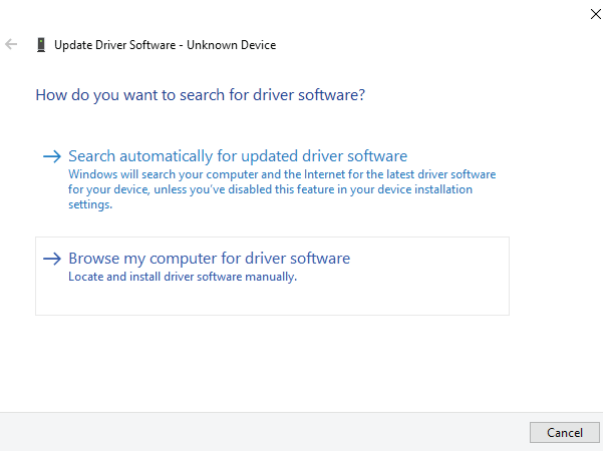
Update Driver Software - Unknown Device

How do you want to search for driver software?

→ Search automatically for updated driver software
Windows will search your computer and the Internet for the latest driver software for your device, unless you've disabled this feature in your device installation settings.

→ Browse my computer for driver software
Locate and install driver software manually.

Cancel